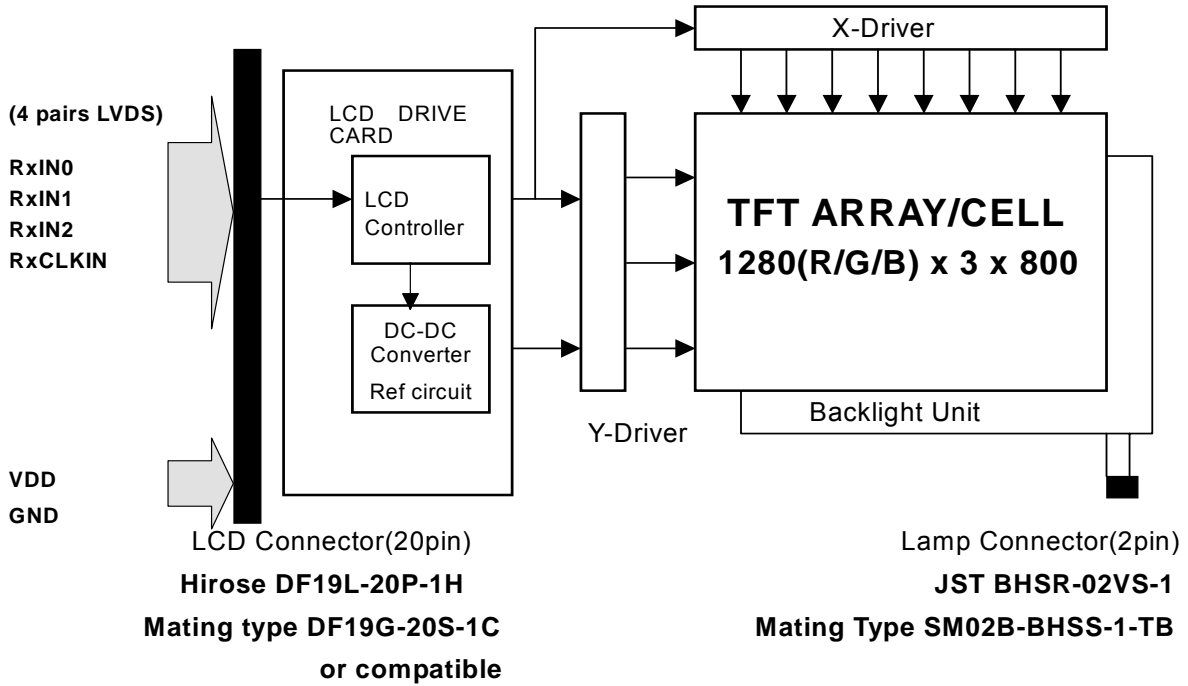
(4 pairs LVDS)

RxIN0
RxIN1
RxIN2
RxCLKIN

VDD
GND

LCD DRIVE CARD

LCD Controller

DC-DC Converter

Ref circuit

X-Driver

Y-Driver

TFT ARRAY/CELL
1280(R/G/B) x 3 x 800

Backlight Unit

LCD Connector(20pin)
Hirose DF19L-20P-1H
Mating type DF19G-20S-1C
or compatible

Lamp Connector(2pin)
JST BHSR-02VS-1
Mating Type SM02B-BHSS-1-TB